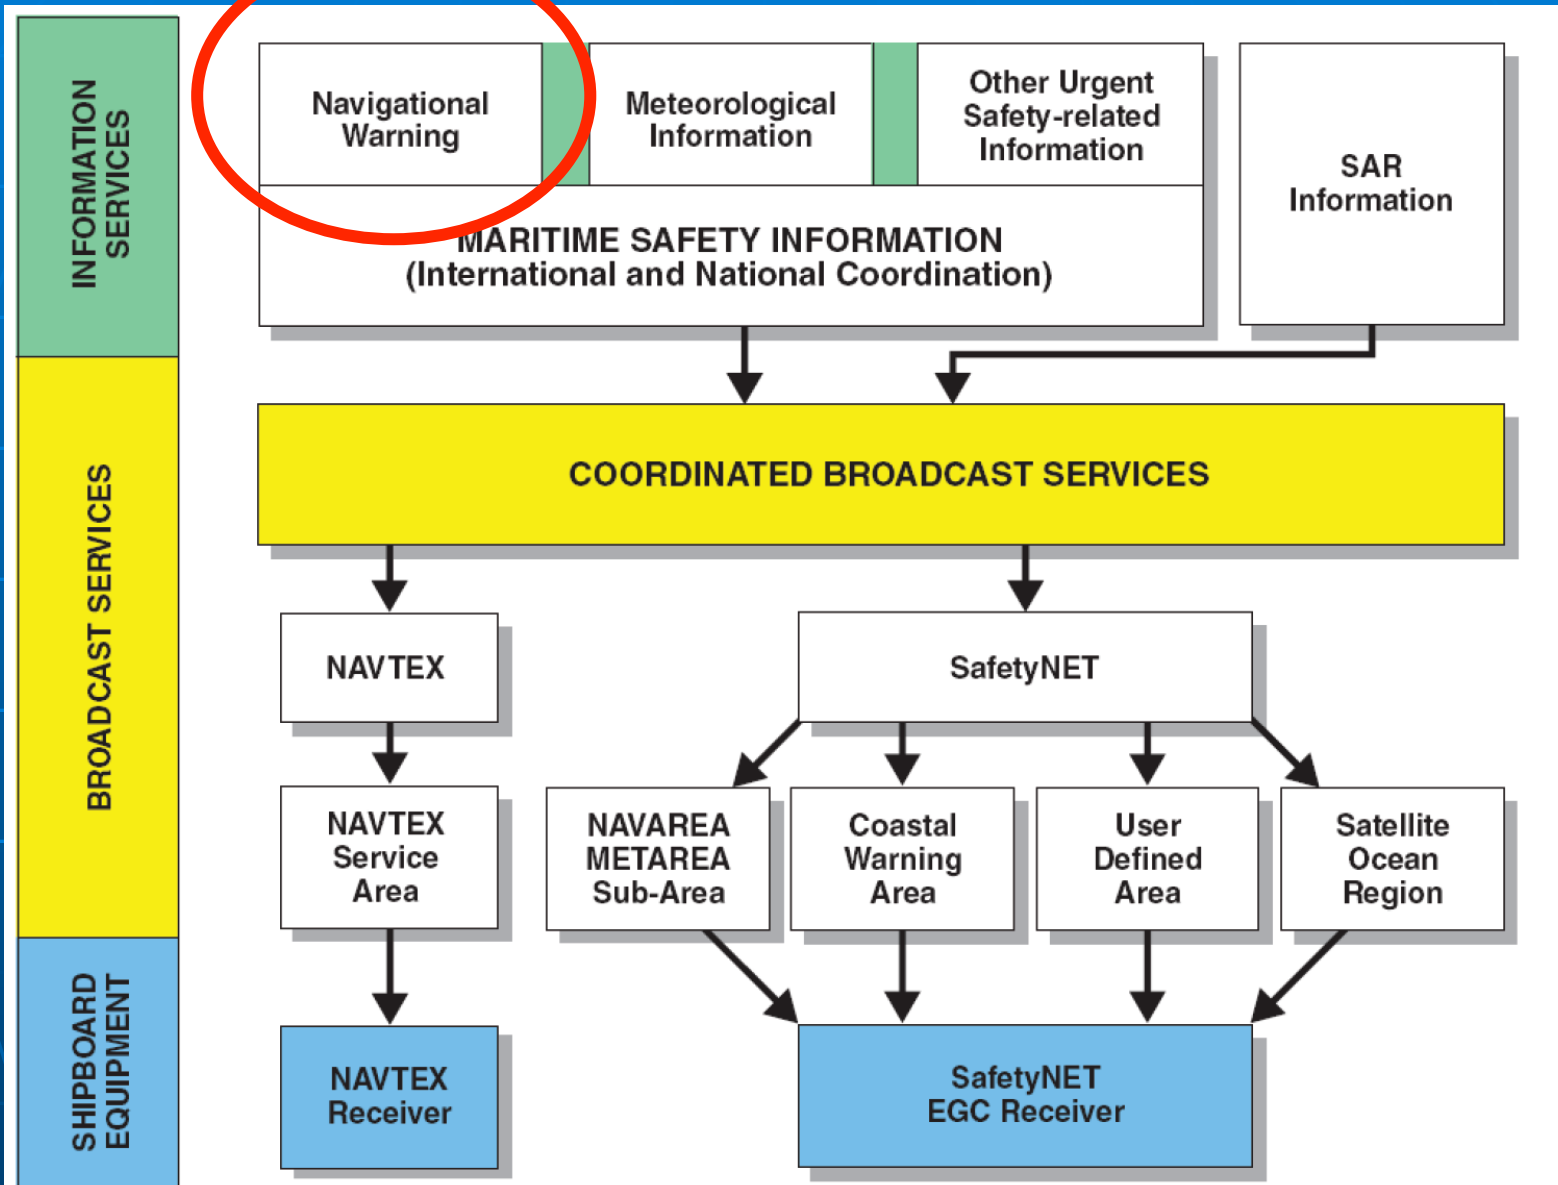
INFORMATION SERVICES

Navigational Warning

Meteorological Information

Other Urgent Safety-related Information

MARITIME SAFETY INFORMATION (International and National Coordination)

SAR Information

BROADCAST SERVICES

COORDINATED BROADCAST SERVICES

NAVTEX

SafetyNET

NAVTEX Service Area

NAVAREA METAREA Sub-Area

Coastal Warning Area

User Defined Area

Satellite Ocean Region

SHIPBOARD EQUIPMENT

NAVTEX Receiver

SafetyNET EGC Receiver